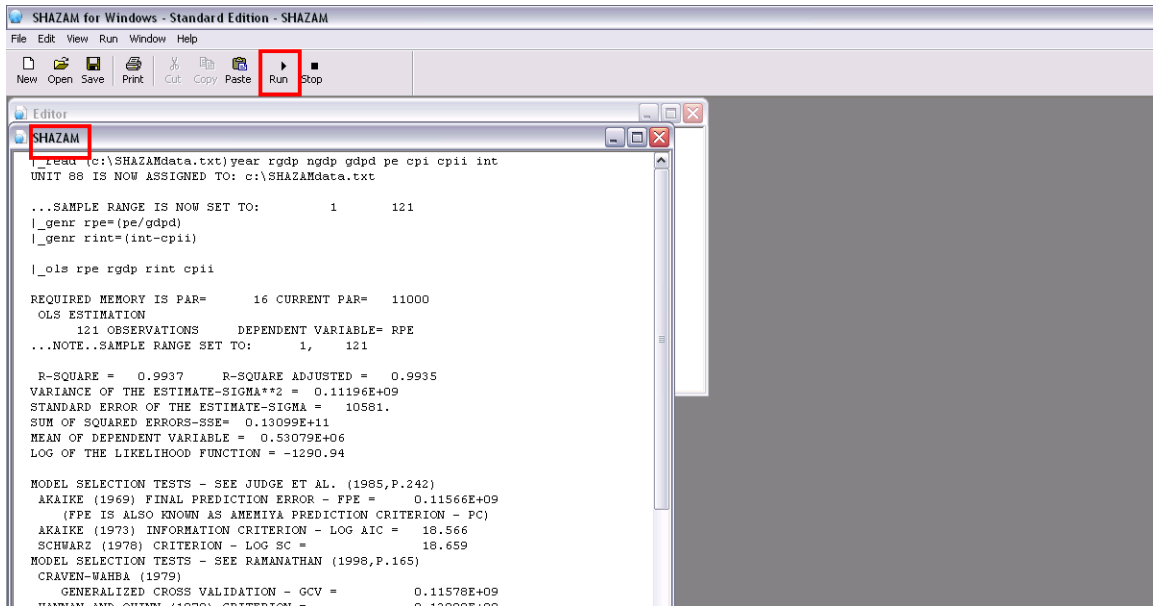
SHAZAM for Windows - Standard Edition - SHAZAM

File Edit View Run Window Help

New Open Save Print Cut Copy Paste Run Stop

Editor

SHAZAM

|_read (c:\SHAZAMdata.txt)year rgdp ngdp gdpd pe cpi cpii int
UNIT 88 IS NOW ASSIGNED TO: c:\SHAZAMdata.txt

...SAMPLE RANGE IS NOW SET TO: 1 121
|_genr rpe=(pe/gdpd)
|_genr rint=(int-cpii)

|_ols rpe rgdp rint cpii

REQUIRED MEMORY IS PAR= 16 CURRENT PAR= 11000
OLS ESTIMATION
121 OBSERVATIONS DEPENDENT VARIABLE= RPE
...NOTE..SAMPLE RANGE SET TO: 1, 121

R-SQUARE = 0.9937 R-SQUARE ADJUSTED = 0.9935
VARIANCE OF THE ESTIMATE-SIGMA**2 = 0.11196E+09
STANDARD ERROR OF THE ESTIMATE-SIGMA = 10581.
SUM OF SQUARED ERRORS-SSE= 0.13099E+11
MEAN OF DEPENDENT VARIABLE = 0.53079E+06
LOG OF THE LIKELIHOOD FUNCTION = -1290.94

MODEL SELECTION TESTS - SEE JUDGE ET AL. (1985,P.242)
AKAIKE (1969) FINAL PREDICTION ERROR - FPE = 0.11566E+09
(FPE IS ALSO KNOWN AS AMEMIYA PREDICTION CRITERION - PC)
AKAIKE (1973) INFORMATION CRITERION - LOG AIC = 18.566
SCHWARZ (1978) CRITERION - LOG SC = 18.659
MODEL SELECTION TESTS - SEE RAMANATHAN (1998,P.165)
CRAVEN-WAHBA (1979)
GENERALIZED CROSS VALIDATION - GCV = 0.11578E+09
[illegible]